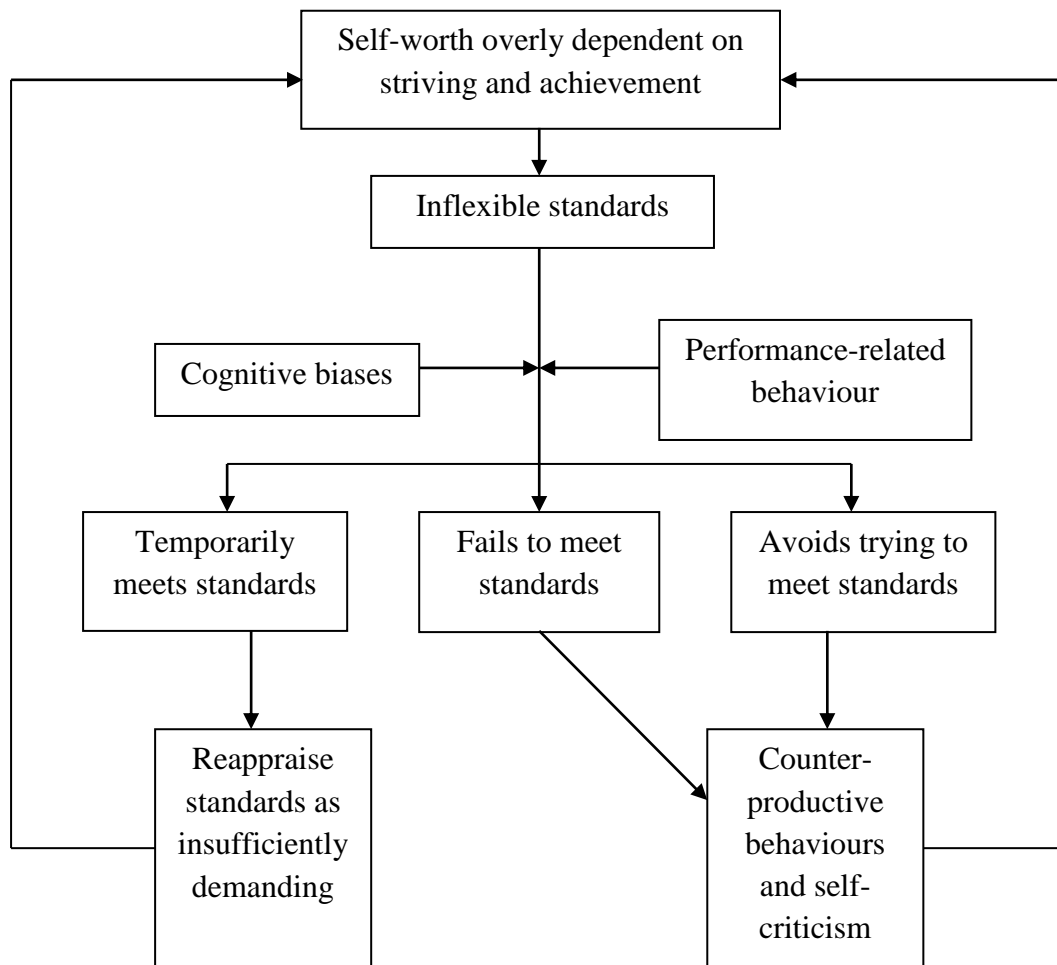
Self-worth overly dependent on striving and achievement

Inflexible standards

Cognitive biases

Performance-related behaviour

Temporarily meets standards

Fails to meet standards

Avoids trying to meet standards

Reappraise standards as insufficiently demanding

Counter-productive behaviours and self-criticism